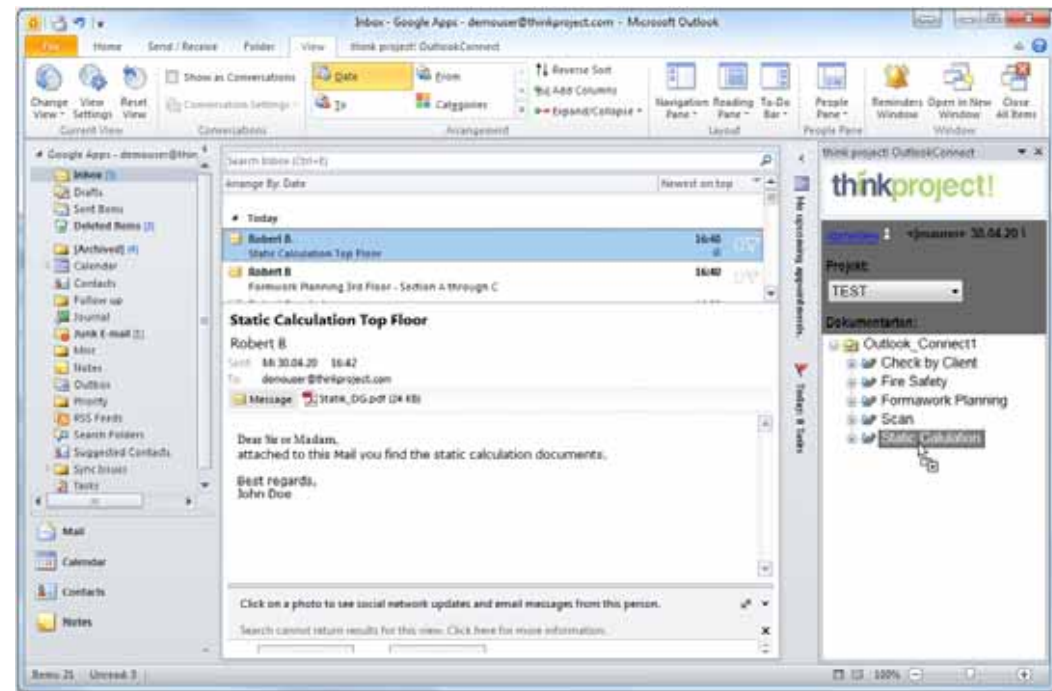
Inbox - Google Apps - demouser@thinkproject.com - Microsoft Outlook

File Home Send / Receive Folder View think project: OutlookConnect

Change View View Settings Reset View
Current View

Show as Conversations
Conversation Settings
Conversations

Date
To
From
Categories
Reverse Sort
Add Columns
Expand/Collapse
Arrangement

Navigation Pane Reading Pane To-Do Bar
Layout

People Pane
People Pane

Reminders Window Open in New Window Close All Items
Window

Google Apps - demouser@thin
Inbox (3)
Drafts
Sent Items
Deleted Items (2)
[Archived] (4)
Calendar
Contacts
Follow up
Journal
Junk E-mail (1)
Misc
Notes
Outbox
Priority
RSS Feeds
Search Folders
Suggested Contacts
Sync Issues
Tasks

Mail
Calendar
Contacts
Notes

Search Inbox (Ctrl+E)
Arrange By: Date
Newest on top
Today
Robert B. 16:40
Static Calculation Top Floor
Robert B 16:40
Formwork Planning 3rd Floor - Section A through C

Static Calculation Top Floor
Robert B.
Sent: Mi 30.04.20 16:42
To: demouser@thinkproject.com
Message Static_DG.pdf (24 KB)

Dear Sir or Madam,
attached to this Mail you find the static calculation documents.

Best regards,
John Doe

Click on a photo to see social network updates and email messages from this person.
Search cannot return results for this view. Click here for more information.

No upcoming appointments.
Today: 8 Tasks

think project! OutlookConnect
thinkproject!
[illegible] <jmauner> 30.04.20 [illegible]
Projekt:
TEST
Dokumentarten:
Outlook_Connect1
Check by Client
Fire Safety
Formawork Planning
Scan
Static Calulation

Items: 21 Unread: 3
100%